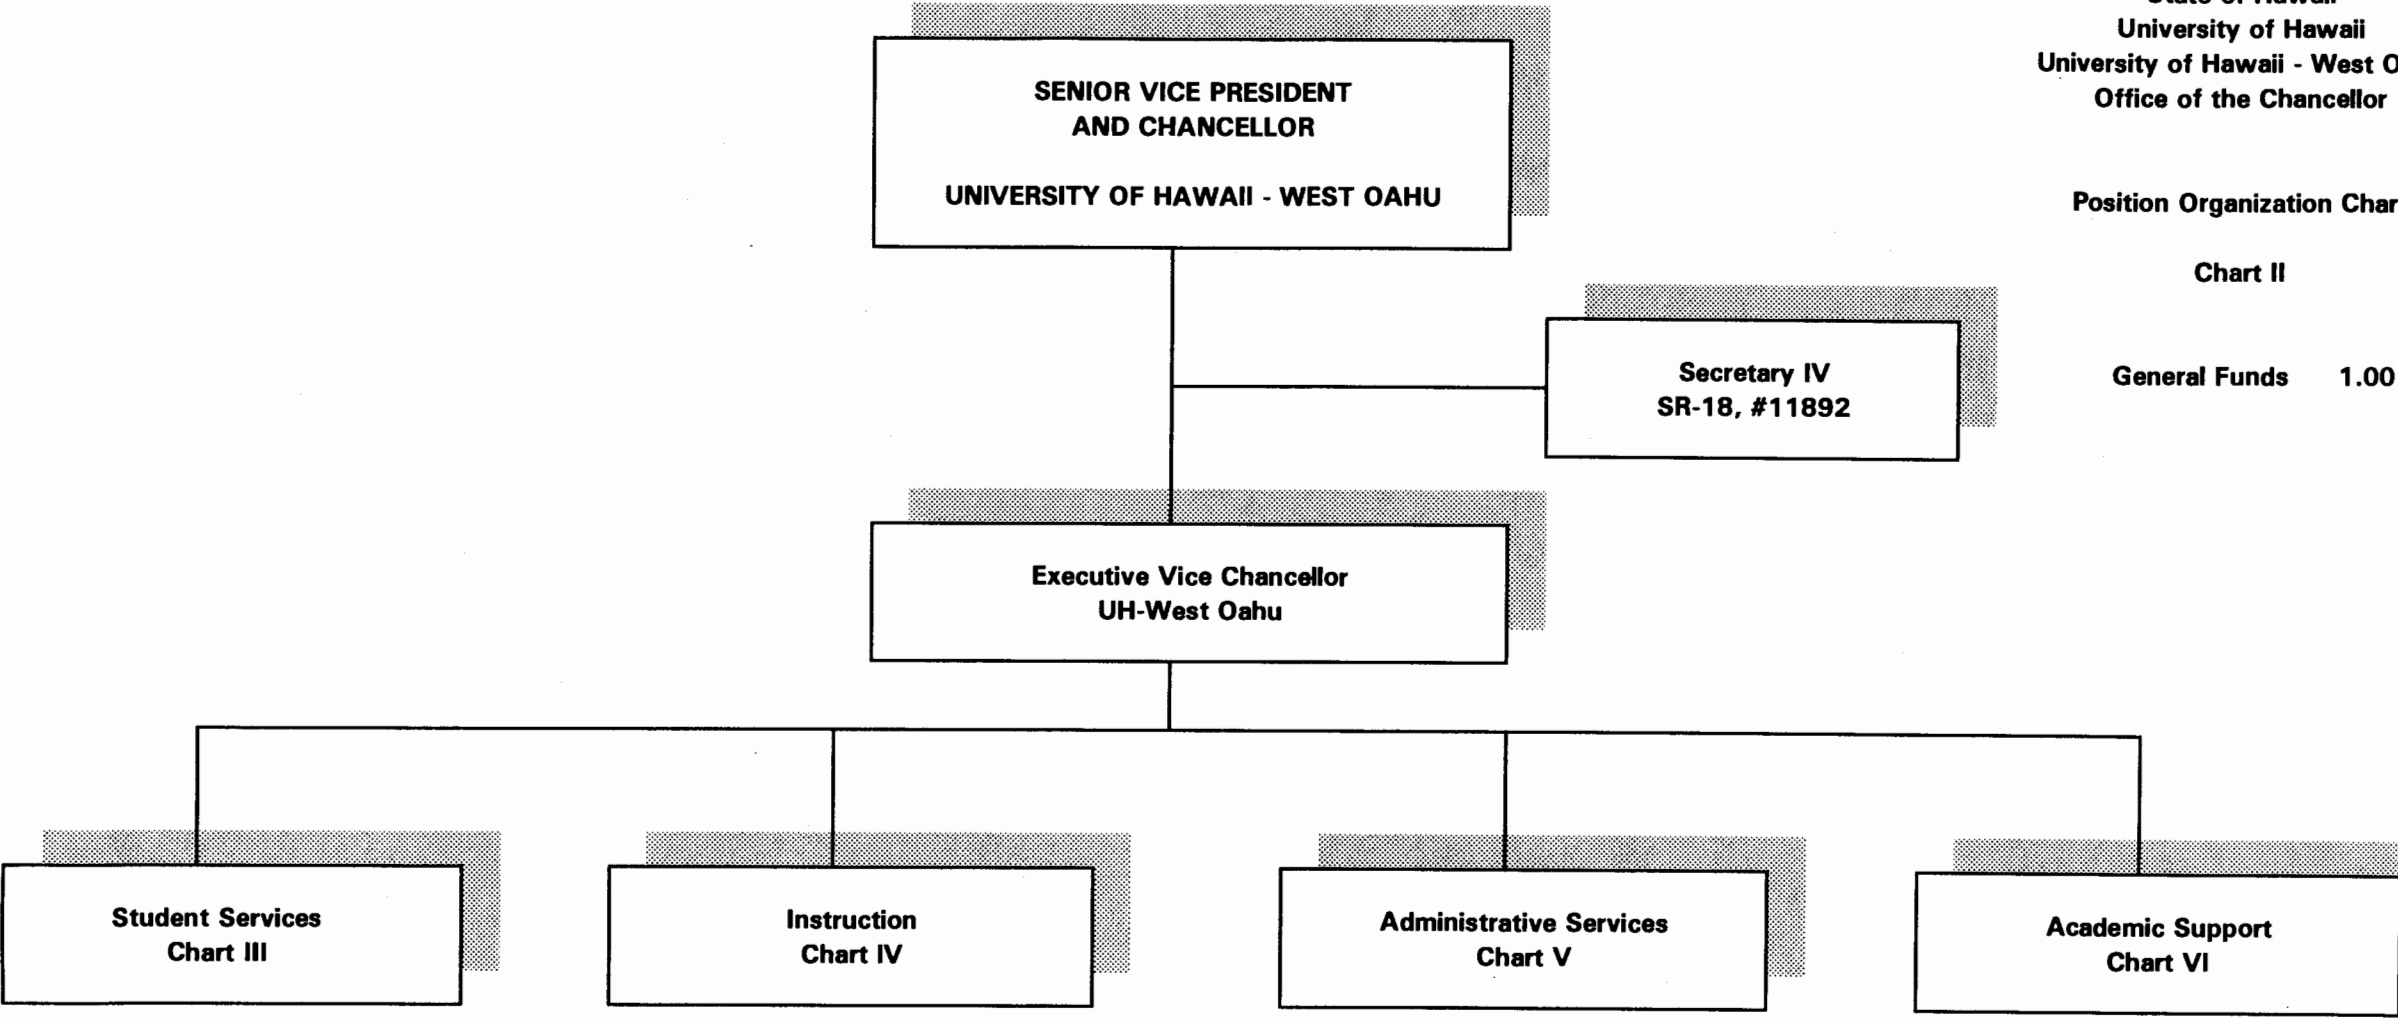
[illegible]
University of Hawaii
University of Hawaii - West O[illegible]
Office of the Chancellor

Position Organization Char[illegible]

Chart II

General Funds 1.00

SENIOR VICE PRESIDENT AND CHANCELLOR

UNIVERSITY OF HAWAII - WEST OAHU

Secretary IV
SR-18, #11892

Executive Vice Chancellor
UH-West Oahu

Student Services
Chart III

Instruction
Chart IV

Administrative Services
Chart V

Academic Support
Chart VI